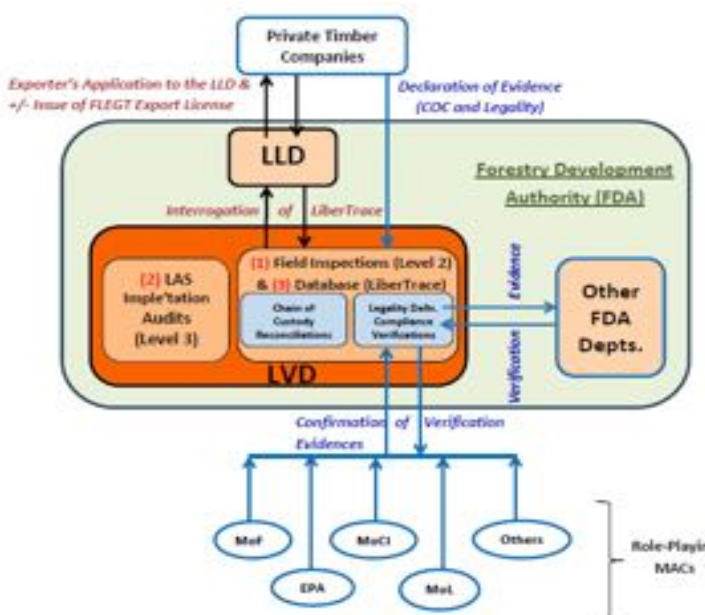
Private Timber Companies

Exporter's Application to the LLD & +/- Issue of FLEGT Export License

Declaration of Evidence (COC and Legality)

LLD

Forestry Development Authority (FDA)

Interrogation of LiberTrace

(2) LAS Imple'tation Audits (Level 3)

(1) Field Inspections (Level 2) & (9) Database (LiberTrace)

Chain of Custody Reconciliations

Legality Defn. Compliance Verifications

Evidence

Verification

Other FDA Depts.

LVD

Confirmation of Verification Evidences

MoF

MoCI

Others

EPA

MoL

Role-Playin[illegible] MACs